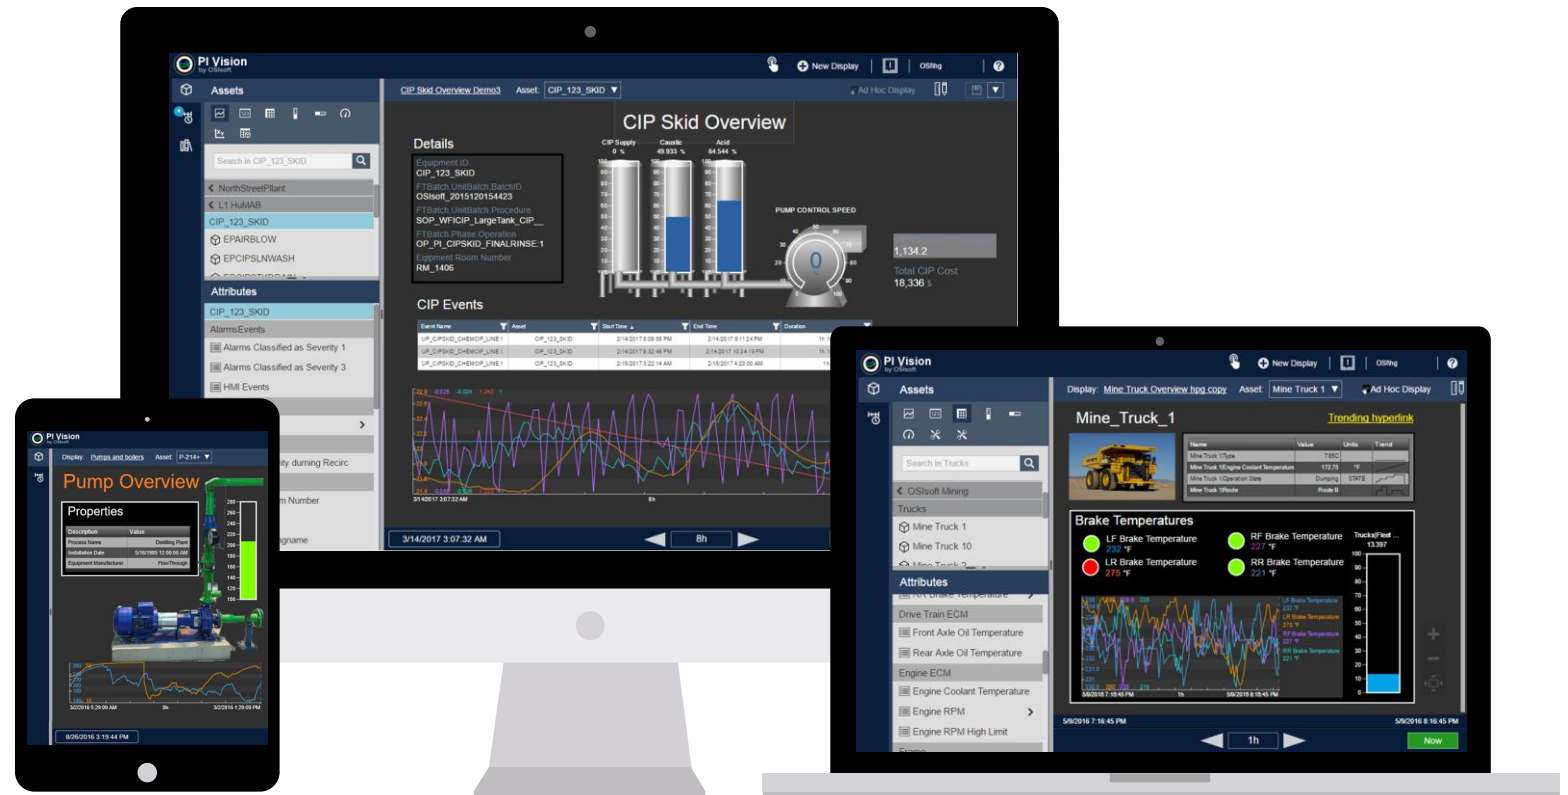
PI Vision
by OSIsoft

New Display | OSIhg | ?

Assets

CIP Skid Overview Demo3 Asset: CIP_123_SKID

Ad Hoc Display

Search in CIP_123_SKID

NorthStreetPlant
L1 HuMAB
CIP_123_SKID
EPAIRBLOW
EPCIPSLNWASH

Attributes

CIP_123_SKID
AlarmsEvents
Alarms Classified as Severity 1
Alarms Classified as Severity 3
HMI Events

ity during Recirc
m Number
gname

CIP Skid Overview

Details

Equipment ID
CIP_123_SKID
FTBatch.UnitBatch.BatchID
OSIsoft_2015120154423
FTBatch.UnitBatch.Procedure
SOP_WFICIP_LargeTank_CIP_
FTBatch.Phase.Operation
OP_PI_CIPSKID_FINALRINSE:1
Equipment Room Number
RM_1406

CIP Supply 0 %
Caustic 49.933 %
Acid 64.544 %

PUMP CONTROL SPEED

0

1,134.2
Total CIP Cost
18,336 $

CIP Events

| Event Name | Asset | Start Time | End Time | Duration |
|---|---|---|---|---|
| UP_CIPSKID_CHEMCIP_LINE1 | CIP_123_SKID | 2/14/2017 8:09:58 PM | 2/14/2017 9:11:24 PM | 1h |
| UP_CIPSKID_CHEMCIP_LINE1 | CIP_123_SKID | 2/14/2017 9:32:48 PM | 2/15/2017 10:34:19 PM | 1h |
| UP_CIPSKID_CHEMCIP_LINE1 | CIP_123_SKID | 2/15/2017 3:22:14 AM | 2/15/2017 4:23:00 AM | 1h |

3/14/2017 3:07:32 AM
8h

3/14/2017 3:07:32 AM 8h

PI Vision
Display: Pumps and boilers Asset: P-214+

Pump Overview

Properties

| Description | Value |
|---|---|
| Process Name | Distilling Plant |
| Installation Date | 5/16/1965 12:00:00 AM |
| Equipment Manufacturer | FlowThrough |

3/2/2016 5:29:09 AM 8h 3/2/2016 1:29:09 PM
8/26/2016 3:19:44 PM

PI Vision
by OSIsoft

New Display | OSIhg | ?

Assets

Display: Mine Truck Overview hpg copy Asset: Mine Truck 1

Ad Hoc Display

Search in Trucks

OSIsoft Mining
Trucks
Mine Truck 1
Mine Truck 10

Attributes

Drive Train ECM
Front Axle Oil Temperature
Rear Axle Oil Temperature
Engine ECM
Engine Coolant Temperature
Engine RPM
Engine RPM High Limit

Mine_Truck_1

Trending hyperlink

| Name | Value | Units | Trend |
|---|---|---|---|
| Mine Truck 1\Type | 785C | | |
| Mine Truck 1\Engine Coolant Temperature | 172.75 | °F | |
| Mine Truck 1\Operation State | Dumping | STATE | |
| Mine Truck 1\Route | Route B | | |

Brake Temperatures

LF Brake Temperature 232 °F
RF Brake Temperature 227 °F
LR Brake Temperature 275 °F
RR Brake Temperature 221 °F

Trucks|Fleet ...
13.397

LF Brake Temperature 227 °F
LR Brake Temperature 275 °F
RF Brake Temperature 227 °F
RR Brake Temperature 221 °F

5/9/2016 7:16:45 PM 1h 5/9/2016 8:16:45 PM

5/9/2016 7:16:45 PM 5/9/2016 8:16:45 PM

1h

Now